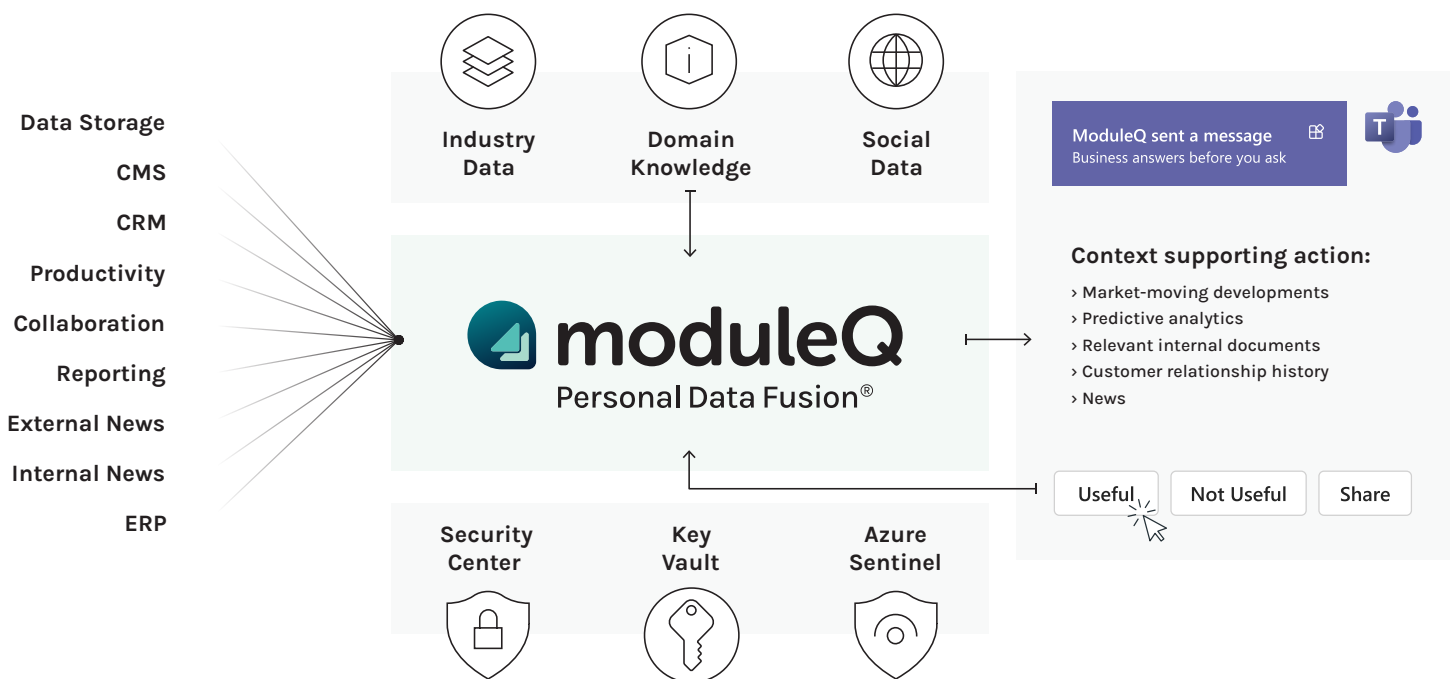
Data Storage
CMS
CRM
Productivity
Collaboration
Reporting
External News
Internal News
ERP

Industry Data

Domain Knowledge

Social Data

moduleQ
Personal Data Fusion®

Security Center

Key Vault

Azure Sentinel

ModuleQ sent a message
Business answers before you ask

Context supporting action:
› Market-moving developments
› Predictive analytics
› Relevant internal documents
› Customer relationship history
› News

Useful
Not Useful
Share